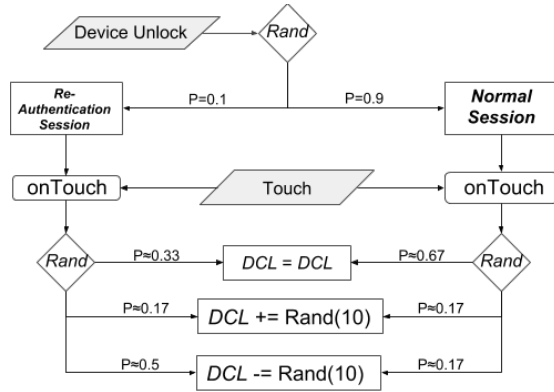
Device Unlock

Rand

P=0.1

P=0.9

Re-Authentication Session

Normal Session

onTouch

Touch

onTouch

Rand

P≈0.33

DCL = DCL

P≈0.67

Rand

P≈0.17

DCL += Rand(10)

P≈0.17

P≈0.5

DCL -= Rand(10)

P≈0.17